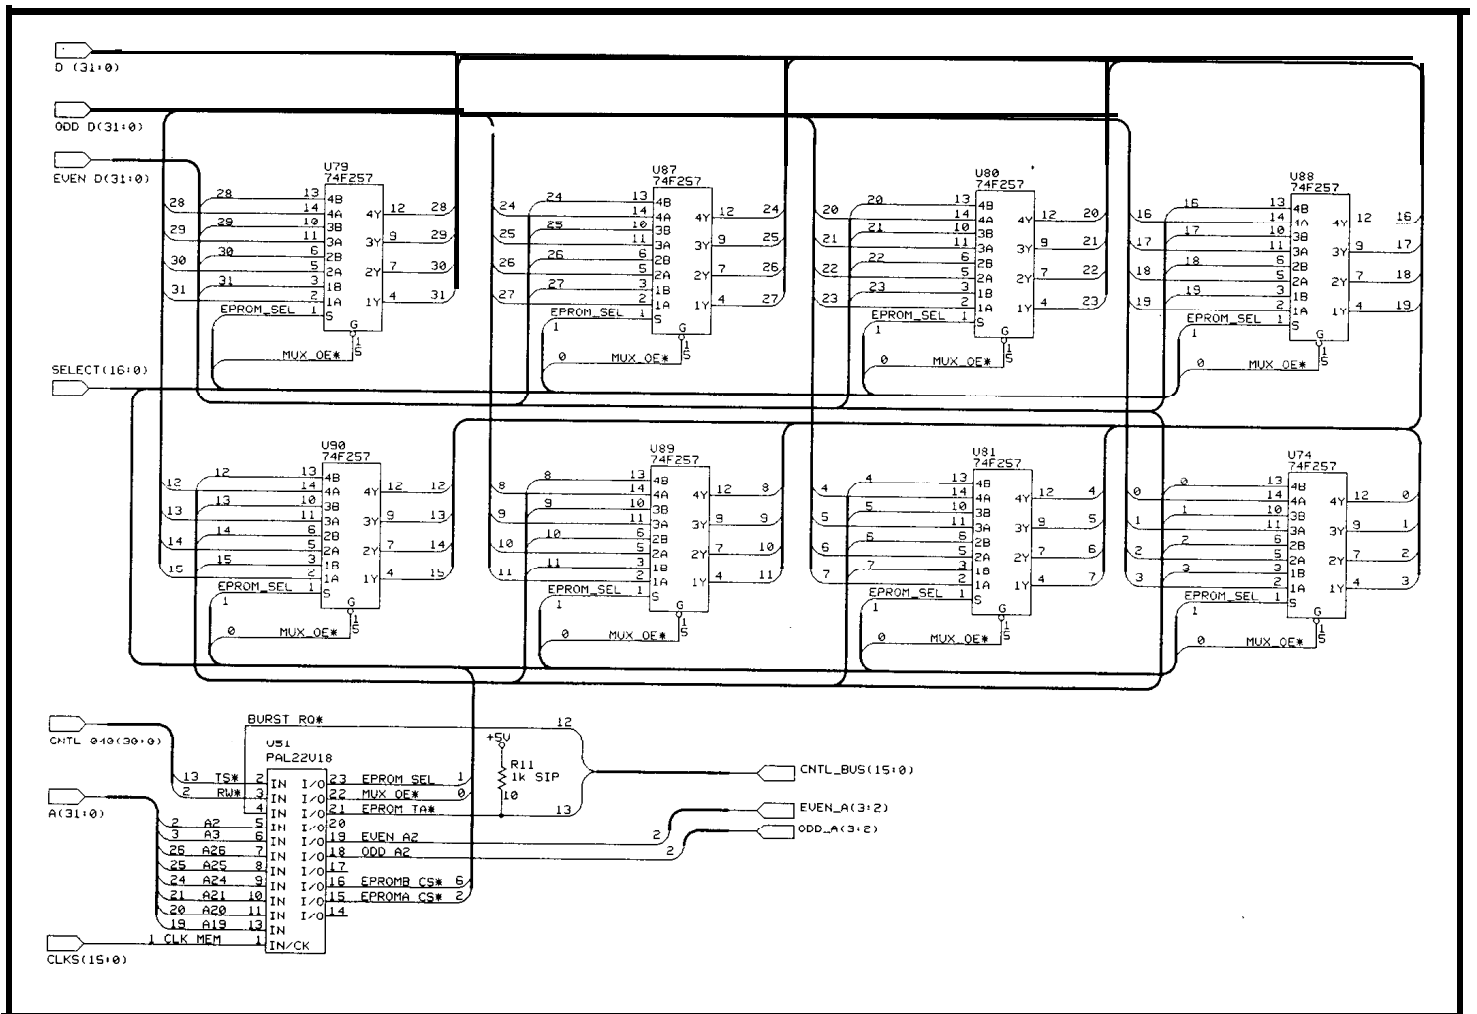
D (31:0)
ODD D(31:0)
EVEN D(31:0)

U79
74F257
28 28 13 4B
14 4A 4Y 12 28
29 29 10 3B
11 3A 3Y 9 29
30 30 6 2B
5 2A 2Y 7 30
31 31 3 1B
2 1A 1Y 4 31
EPROM_SEL 1 S
G
MUX_OE* 15

U87
74F257
24 24 13 4B
14 4A 4Y 12 24
25 25 10 3B
11 3A 3Y 9 25
26 26 6 2B
5 2A 2Y 7 26
27 27 3 1B
2 1A 1Y 4 27
EPROM_SEL 1 S
1
G
0 MUX_OE* 15

U80
74F257
20 20 13 4B
14 4A 4Y 12 20
21 21 10 3B
11 3A 3Y 9 21
22 22 6 2B
5 2A 2Y 7 22
23 23 3 1B
2 1A 1Y 4 23
EPROM_SEL 1 S
1
G
0 MUX_OE* 15

U88
74F257
16 16 13 4B
14 4A 4Y 12 16
17 17 10 3B
11 3A 3Y 9 17
18 18 6 2B
5 2A 2Y 7 18
19 19 3 1B
2 1A 1Y 4 19
EPROM_SEL 1 S
1
G
0 MUX_OE* 15

SELECT(16:0)

U90
74F257
12 12 13 4B
14 4A 4Y 12 12
13 13 10 3B
11 3A 3Y 9 13
14 14 6 2B
5 2A 2Y 7 14
15 15 3 1B
2 1A 1Y 4 15
EPROM_SEL 1 S
1
G
0 MUX_OE* 15

U89
74F257
8 8 13 4B
14 4A 4Y 12 8
9 9 10 3B
11 3A 3Y 9 9
10 10 6 2B
5 2A 2Y 7 10
11 11 3 1B
2 1A 1Y 4 11
EPROM_SEL 1 S
1
G
0 MUX_OE* 15

U81
74F257
4 4 13 4B
14 4A 4Y 12 4
5 5 10 3B
11 3A 3Y 9 5
6 6 6 2B
5 2A 2Y 7 6
7 7 3 1B
2 1A 1Y 4 7
EPROM_SEL 1 S
1
G
0 MUX_OE* 15

U74
74F257
0 0 13 4B
14 4A 4Y 12 0
1 1 10 3B
11 3A 3Y 9 1
2 2 6 2B
5 2A 2Y 7 2
3 3 3 1B
2 1A 1Y 4 3
EPROM_SEL 1 S
1
G
0 MUX_OE* 15

BURST RQ* 12
CNTL 040(30:0)
U51
PAL22V18
+5V
R11
1k SIP
10
CNTL_BUS(15:0)
13 TS* 2 IN I/O 23 EPROM SEL 1
2 RW* 3 IN I/O 22 MUX OE* 0
4 IN I/O 21 EPROM TA* 13
A(31:0)
2 A2 5 IN I/O 20
3 A3 6 IN I/O 19 EVEN A2 2
26 A26 7 IN I/O 18 ODD A2 2
25 A25 8 IN I/O 17
24 A24 9 IN I/O 16 EPROMB CS* 6
21 A21 10 IN I/O 15 EPROMA CS* 2
20 A20 11 IN I/O 14
19 A19 13 IN
1 CLK MEM 1 IN/CK
CLKS(15:0)
EVEN_A(3:2)
ODD_A(3:2)